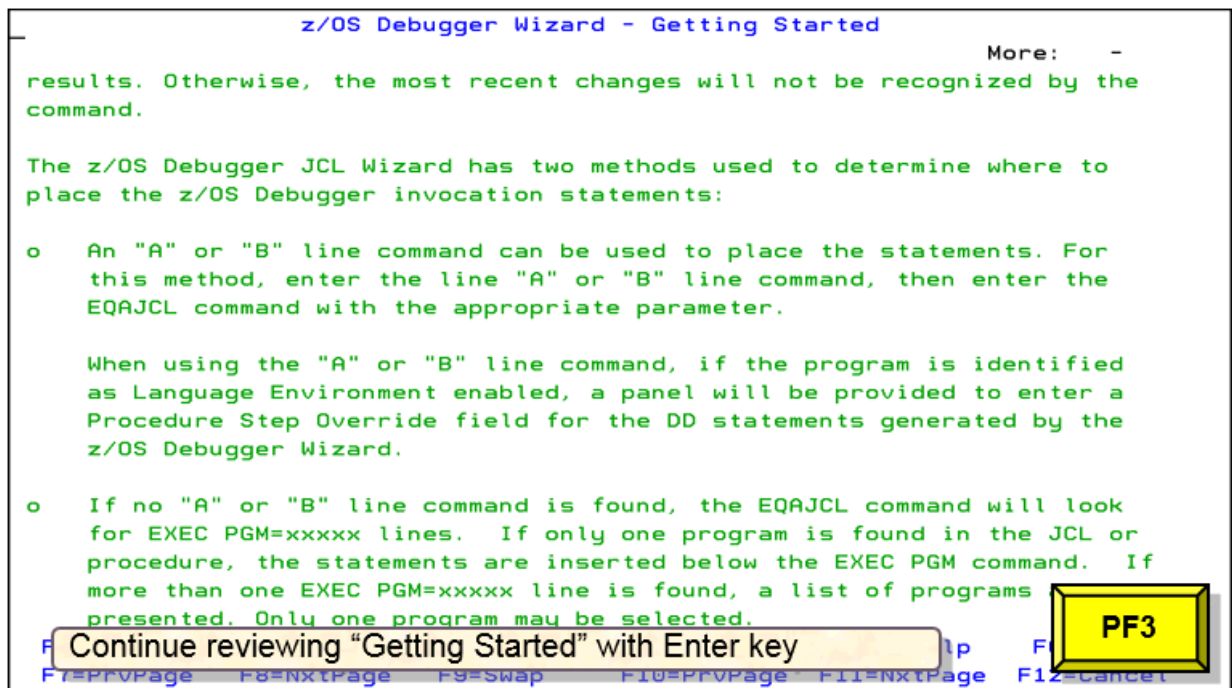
z/OS Debugger Wizard - Getting Started

More: -

results. Otherwise, the most recent changes will not be recognized by the command.

The z/OS Debugger JCL Wizard has two methods used to determine where to place the z/OS Debugger invocation statements:

o An "A" or "B" line command can be used to place the statements. For this method, enter the line "A" or "B" line command, then enter the EQAJCL command with the appropriate parameter.

When using the "A" or "B" line command, if the program is identified as Language Environment enabled, a panel will be provided to enter a Procedure Step Override field for the DD statements generated by the z/OS Debugger Wizard.

o If no "A" or "B" line command is found, the EQAJCL command will look for EXEC PGM=xxxxx lines. If only one program is found in the JCL or procedure, the statements are inserted below the EXEC PGM command. If more than one EXEC PGM=xxxxx line is found, a list of programs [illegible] presented. Only one program may be selected.

Continue reviewing “Getting Started” with Enter key

PF3

F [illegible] lp F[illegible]
F7=PrvPage F8=NxtPage F9=Swap F10=PrvPage F11=NxtPage F12=Cancel